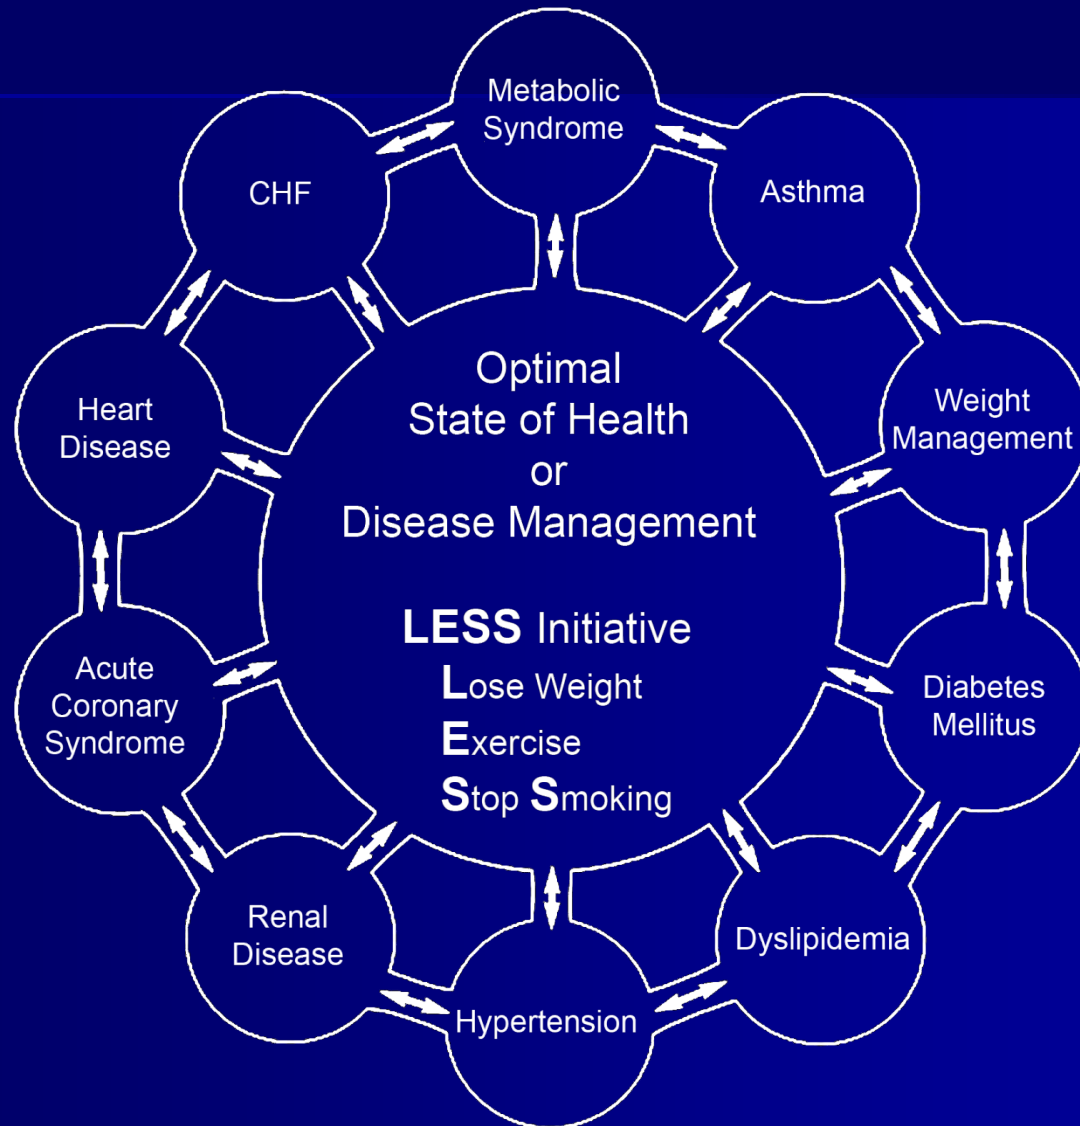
Metabolic Syndrome

Asthma

Weight Management

Diabetes Mellitus

Dyslipidemia

Hypertension

Renal Disease

Acute Coronary Syndrome

Heart Disease

CHF

Optimal
State of Health
or
Disease Management

LESS Initiative
Lose Weight
Exercise
Stop Smoking